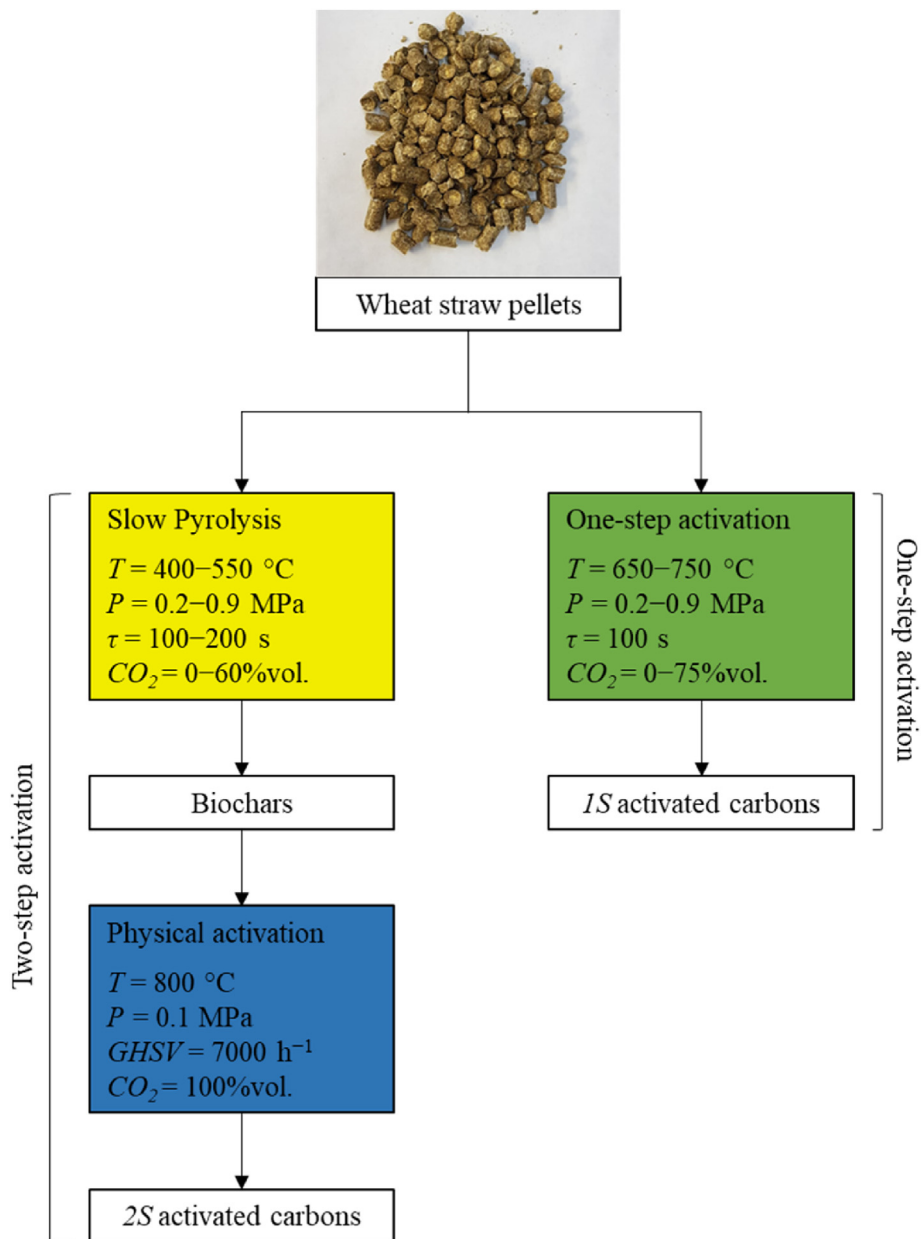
Wheat straw pellets

Two-step activation

Slow Pyrolysis
$T = 400–550$ °C
$P = 0.2–0.9$ MPa
$\tau = 100–200$ s
$CO_2 = 0–60$%vol.

Biochars

Physical activation
$T = 800$ °C
$P = 0.1$ MPa
$GHSV = 7000$ h$^{-1}$
$CO_2 = 100$%vol.

2S activated carbons

One-step activation
$T = 650–750$ °C
$P = 0.2–0.9$ MPa
$\tau = 100$ s
$CO_2 = 0–75$%vol.

1S activated carbons

One-step activation